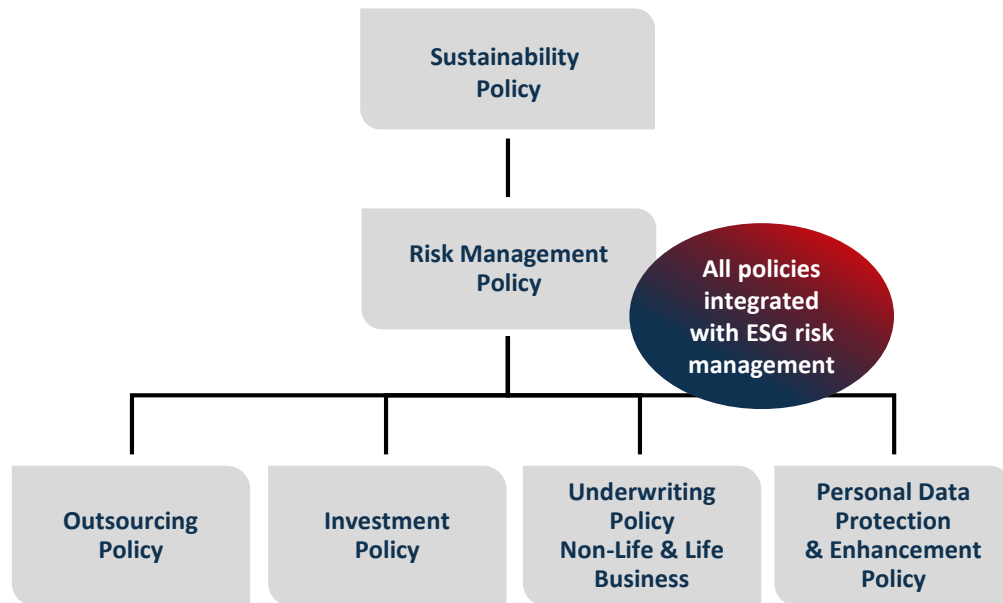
Sustainability Policy

Risk Management Policy

All policies integrated with ESG risk management

Outsourcing Policy

Investment Policy

Underwriting Policy Non-Life & Life Business

Personal Data Protection & Enhancement Policy